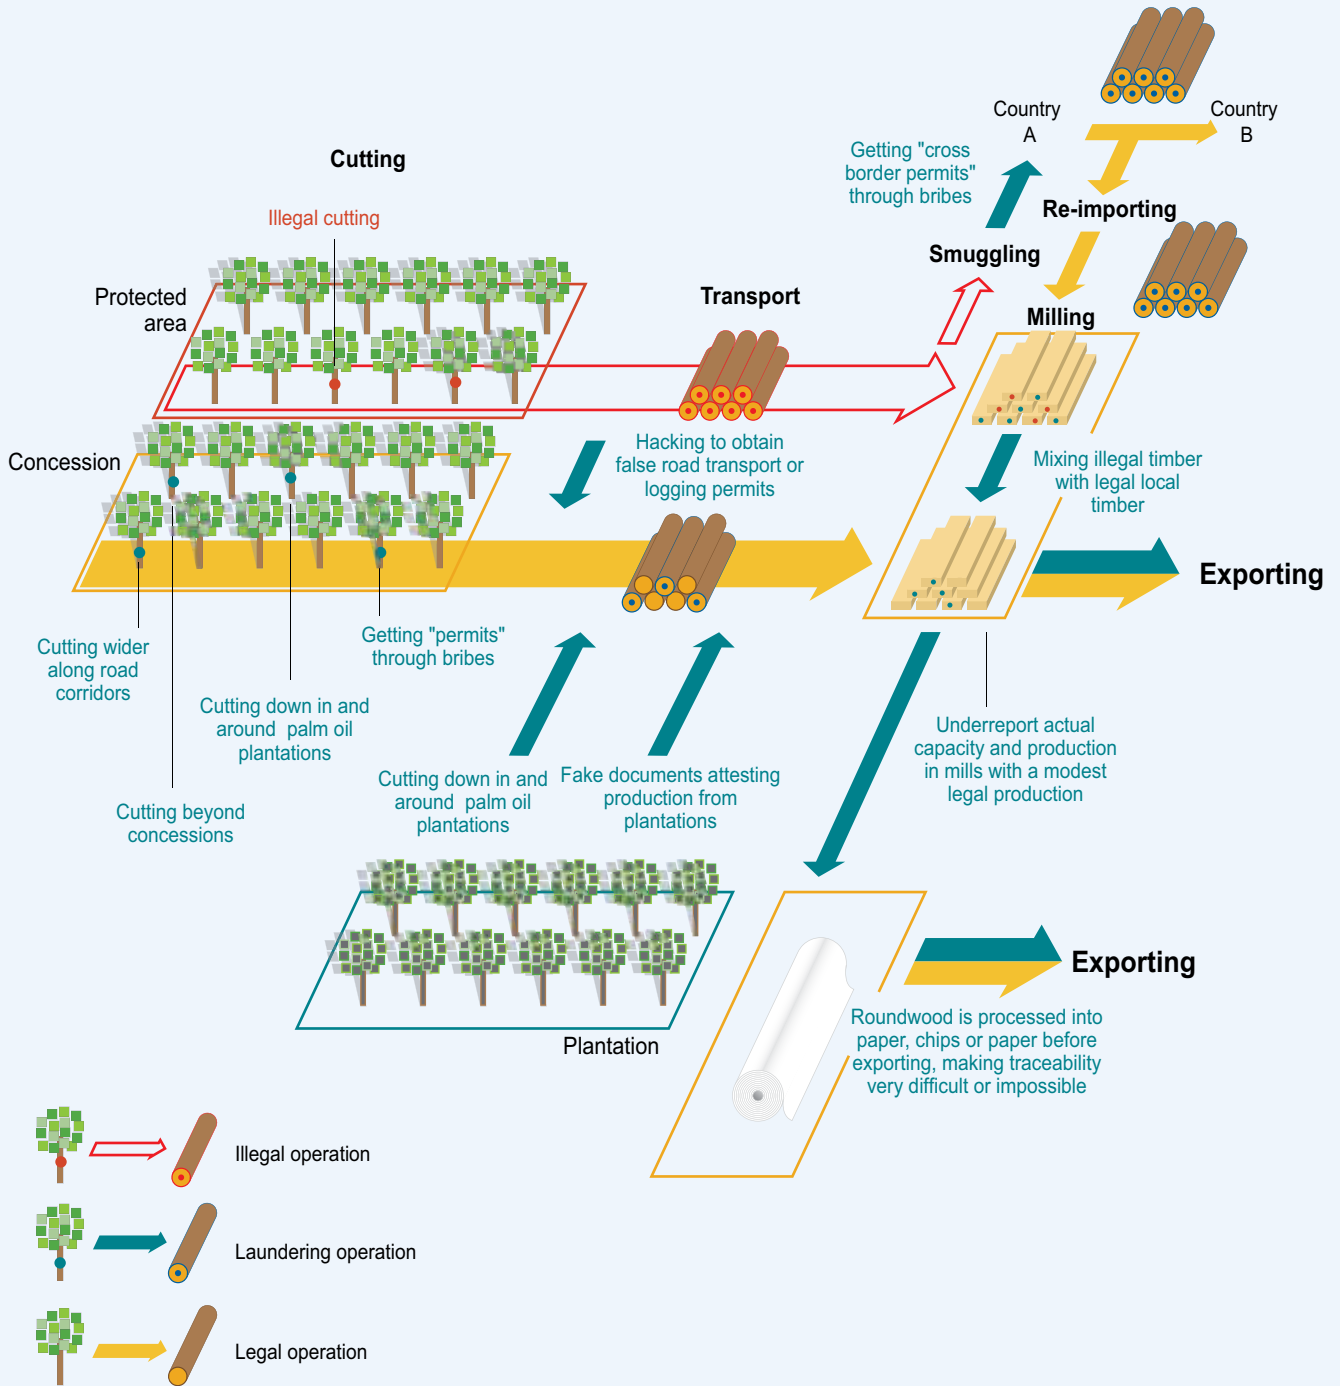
Cutting

Illegal cutting

Protected area

Concession

Transport

Hacking to obtain false road transport or logging permits

Getting "cross border permits" through bribes

Country A

Country B

Re-importing

Smuggling

Milling

Mixing illegal timber with legal local timber

Exporting

Cutting wider along road corridors

Getting "permits" through bribes

Cutting down in and around palm oil plantations

Cutting beyond concessions

Cutting down in and around palm oil plantations

Fake documents attesting production from plantations

Underreport actual capacity and production in mills with a modest legal production

Plantation

Exporting

Roundwood is processed into paper, chips or paper before exporting, making traceability very difficult or impossible

Illegal operation

Laundering operation

Legal operation